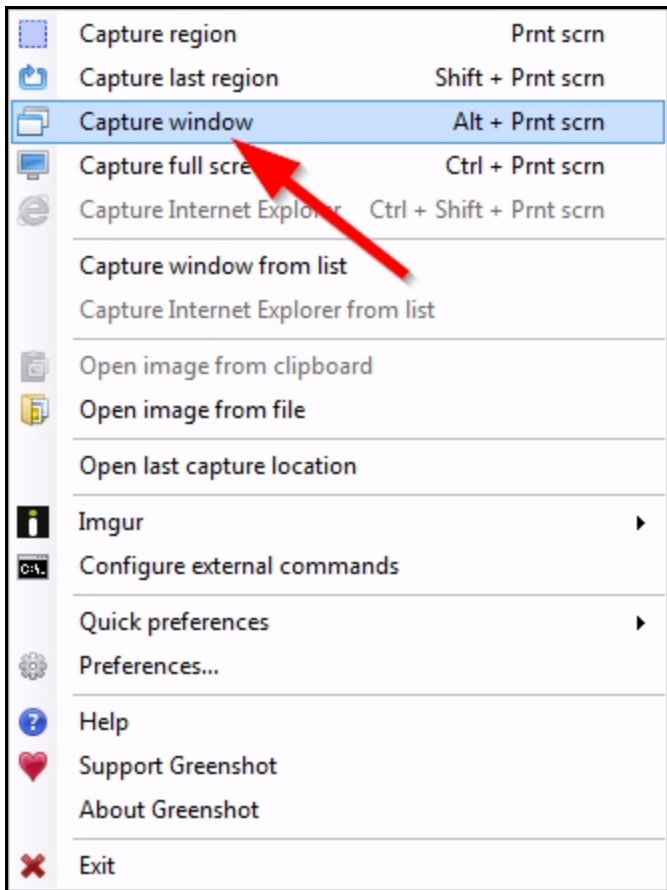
Capture region Prnt scrn
Capture last region Shift + Prnt scrn
Capture window Alt + Prnt scrn
Capture full scre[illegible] Ctrl + Prnt scrn
Capture Internet Explo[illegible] Ctrl + Shift + Prnt scrn

Capture window from list
Capture Internet Explorer from list

Open image from clipboard
Open image from file

Open last capture location

Imgur
Configure external commands

Quick preferences
Preferences...

Help
Support Greenshot
About Greenshot

Exit